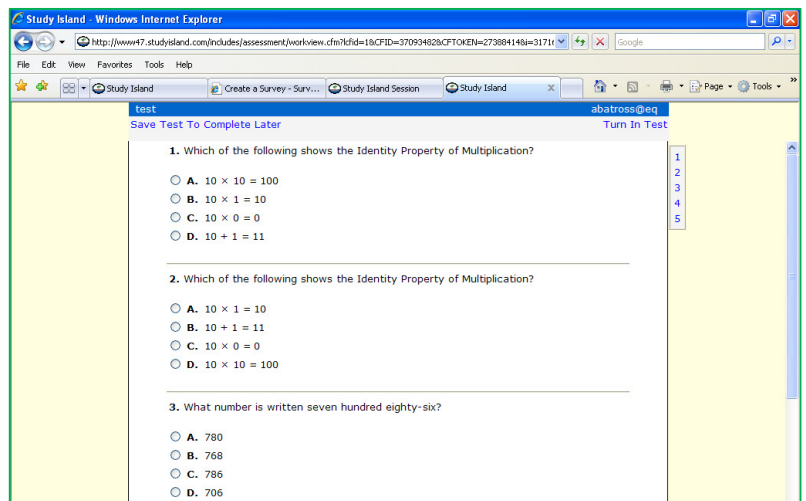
Study Island - Windows Internet Explorer

http://www47.studyisland.com/includes/assessment/workview.cfm?lcfid=1&CFID=37093482&CFTOKEN=27388414&i=3171(

Google

File Edit View Favorites Tools Help

Study Island | Create a Survey - Surv... | Study Island Session | Study Island

Page Tools

test abatross@eq

Save Test To Complete Later Turn In Test

1 2 3 4 5

**1.** Which of the following shows the Identity Property of Multiplication?

**A.** $10 \times 10 = 100$
**B.** $10 \times 1 = 10$
**C.** $10 \times 0 = 0$
**D.** $10 + 1 = 11$

**2.** Which of the following shows the Identity Property of Multiplication?

**A.** $10 \times 1 = 10$
**B.** $10 + 1 = 11$
**C.** $10 \times 0 = 0$
**D.** $10 \times 10 = 100$

**3.** What number is written seven hundred eighty-six?

**A.** 780
**B.** 768
**C.** 786
**D.** 706